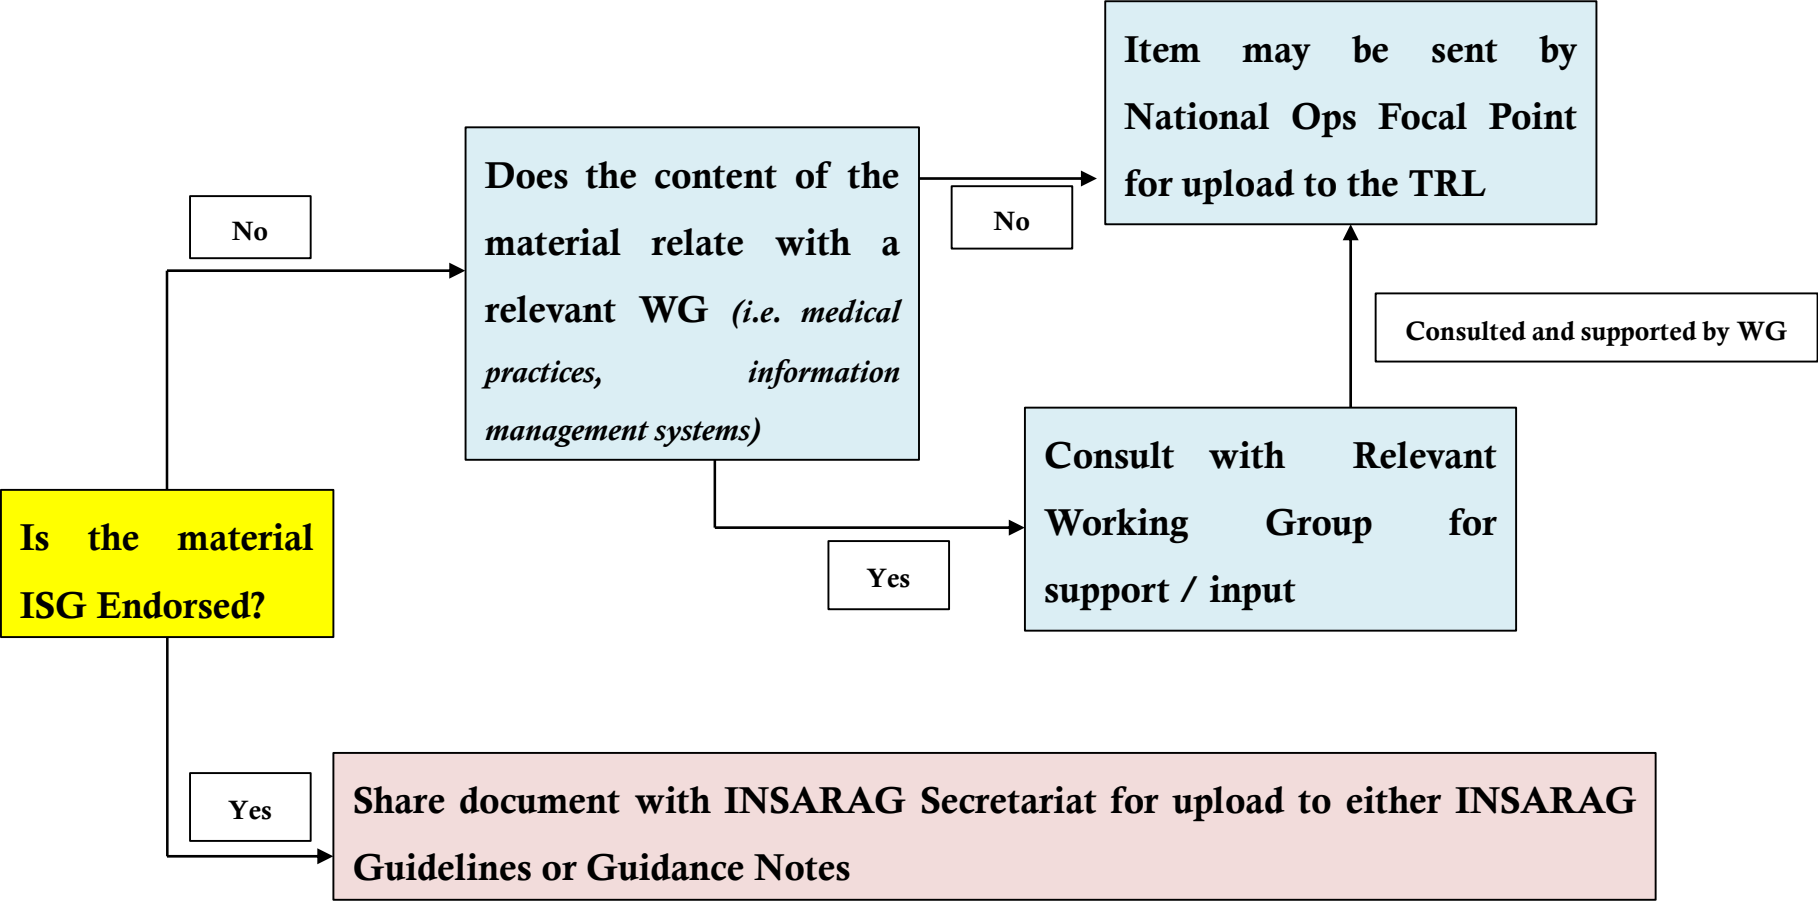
Is the material ISG Endorsed?

No

Does the content of the material relate with a relevant WG *(i.e. medical practices, information management systems)*

No

Item may be sent by National Ops Focal Point for upload to the TRL

Consulted and supported by WG

Yes

Consult with Relevant Working Group for support / input

Yes

Share document with INSARAG Secretariat for upload to either INSARAG Guidelines or Guidance Notes